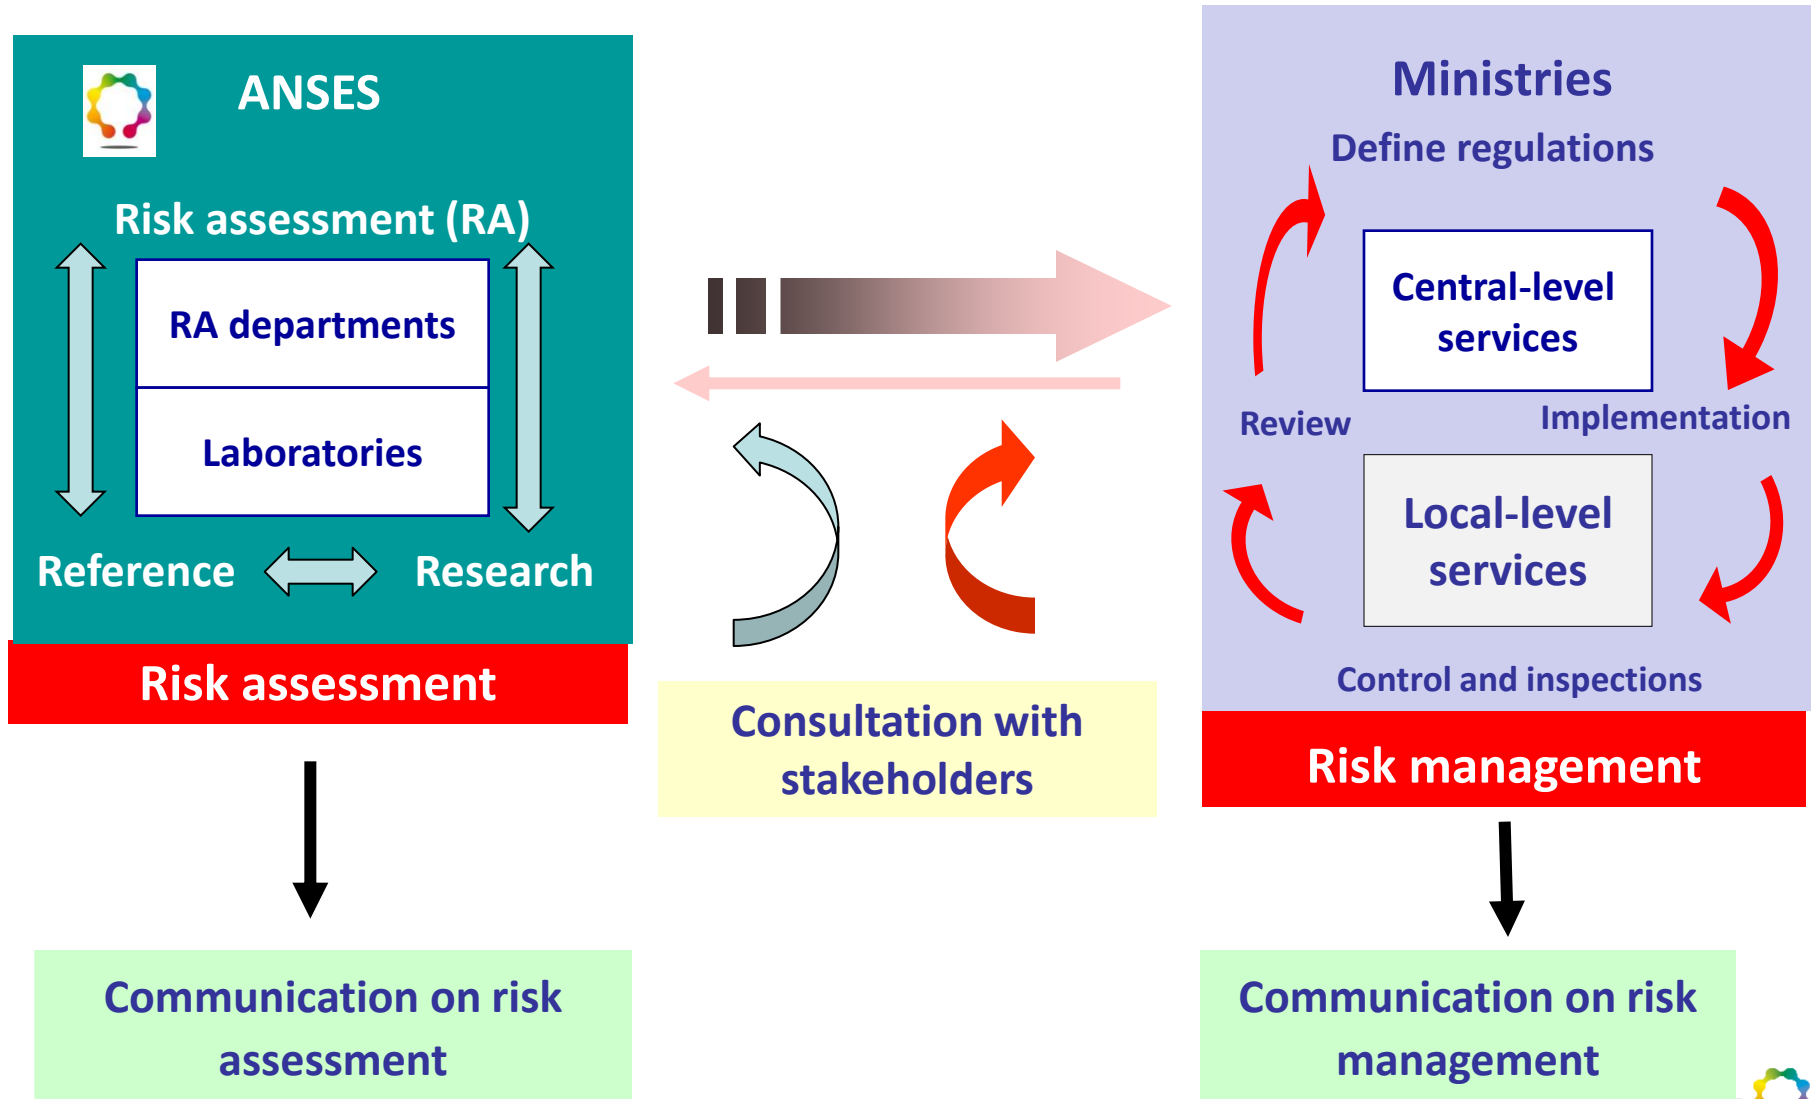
ANSES

Risk assessment (RA)

RA departments

Laboratories

Reference

Research

Risk assessment

Communication on risk assessment

Consultation with stakeholders

Ministries

Define regulations

Central-level services

Review

Implementation

Local-level services

Control and inspections

Risk management

Communication on risk management